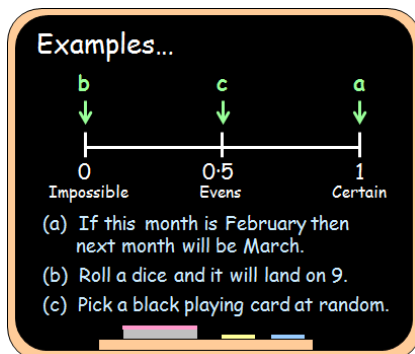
Examples...

b

c

a

0
Impossible

0·5
Evens

1
Certain

(a) If this month is February then next month will be March.

(b) Roll a dice and it will land on 9.

(c) Pick a black playing card at random.